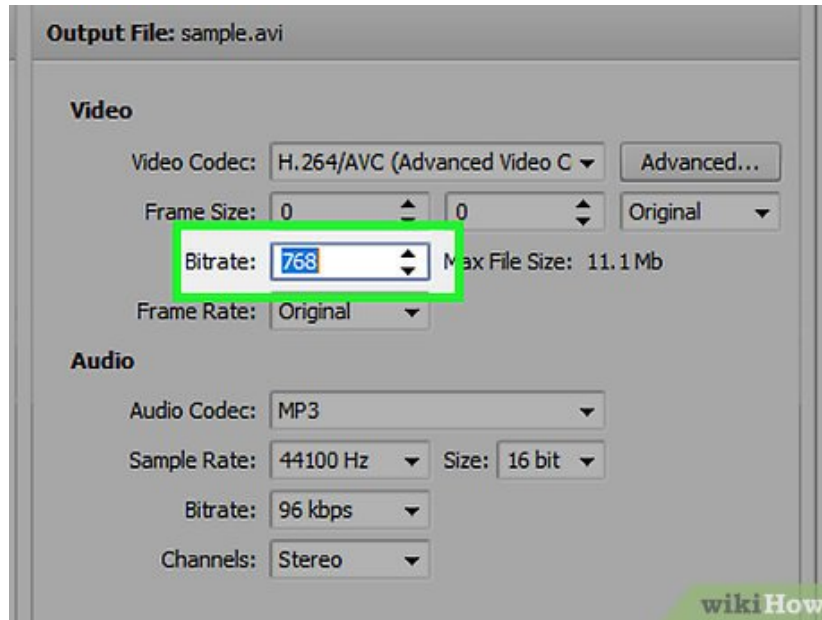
Output File: sample.avi

Video

Video Codec: H.264/AVC (Advanced Video C

Advanced...

Frame Size: 0 0 Original

Bitrate: 768 Max File Size: 11.1 Mb

Frame Rate: Original

Audio

Audio Codec: MP3

Sample Rate: 44100 Hz Size: 16 bit

Bitrate: 96 kbps

Channels: Stereo

wikiHow